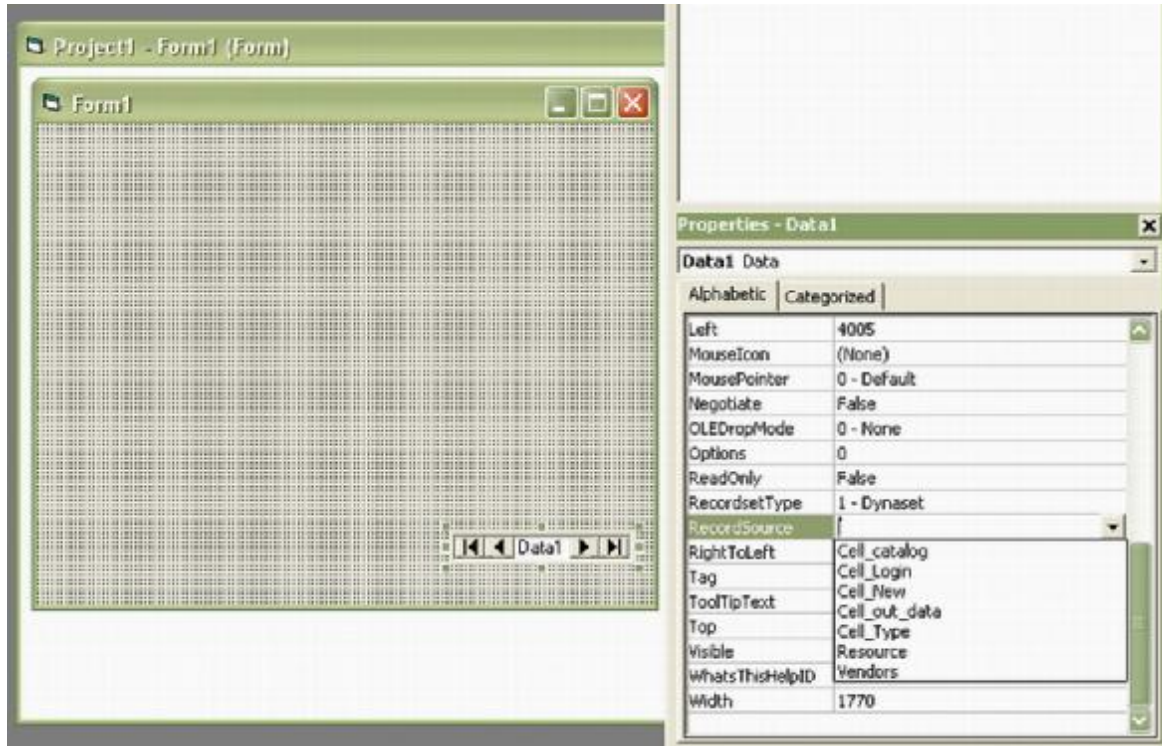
Project1 - Form1 (Form)

Form1

Data1

Properties - Data1

Data1 Data

Alphabetic | Categorized

| | |
|---|---|
| Left | 4005 |
| MouseIcon | (None) |
| MousePointer | 0 - Default |
| Negotiate | False |
| OLEDropMode | 0 - None |
| Options | 0 |
| ReadOnly | False |
| RecordsetType | 1 - Dynaset |
| RecordSource | |
| RightToLeft | |
| Tag | |
| ToolTipText | |
| Top | |
| Visible | |
| WhatsThisHelpID | |
| Width | 1770 |

Cell_catalog
Cell_Login
Cell_New
Cell_out_data
Cell_Type
Resource
Vendors